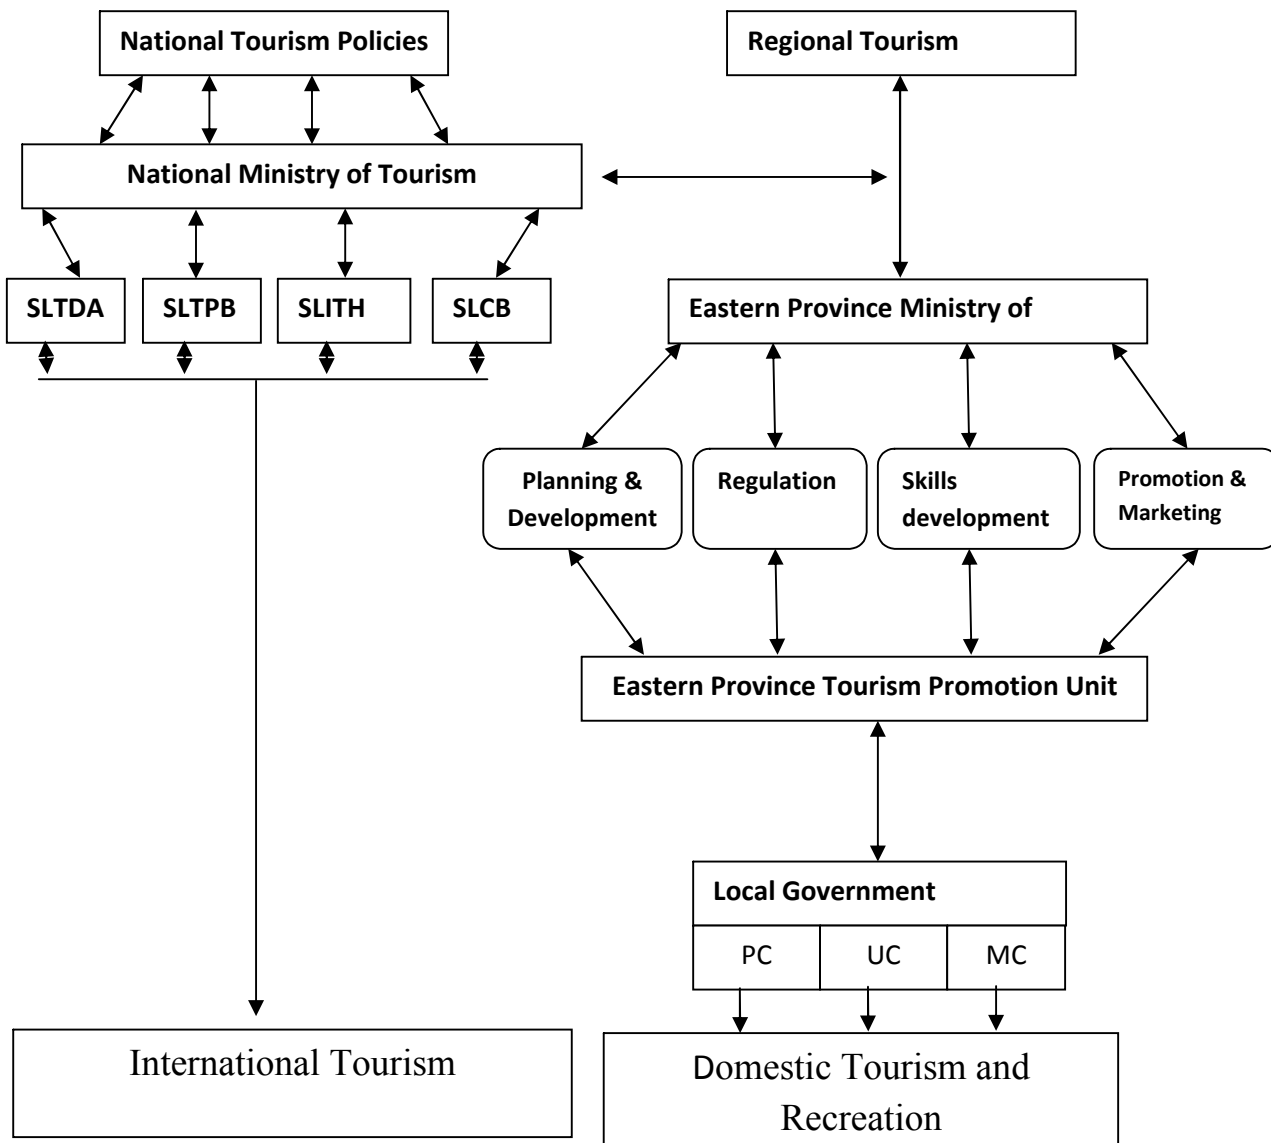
National Tourism Policies

Regional Tourism

National Ministry of Tourism

SLTDA

SLTPB

SLITH

SLCB

Eastern Province Ministry of

Planning & Development

Regulation

Skills development

Promotion & Marketing

Eastern Province Tourism Promotion Unit

Local Government

| PC | UC | MC |
|---|---|---|

International Tourism

Domestic Tourism and Recreation